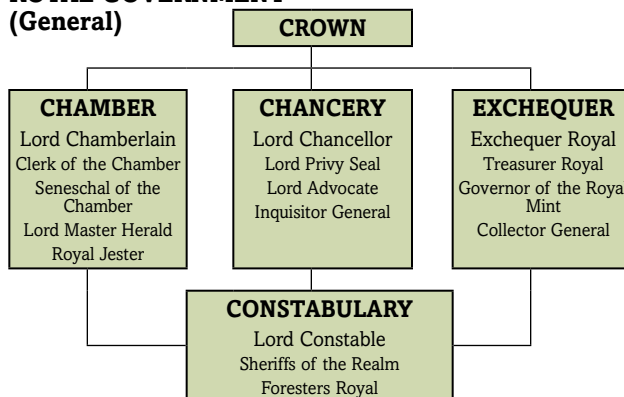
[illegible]
(General)

CROWN

CHAMBER
Lord Chamberlain
Clerk of the Chamber
Seneschal of the Chamber
Lord Master Herald
Royal Jester

CHANCERY
Lord Chancellor
Lord Privy Seal
Lord Advocate
Inquisitor General

EXCHEQUER
Exchequer Royal
Treasurer Royal
Governor of the Roya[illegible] Mint
Collector General

CONSTABULARY
Lord Constable
Sheriffs of the Realm
Foresters Royal